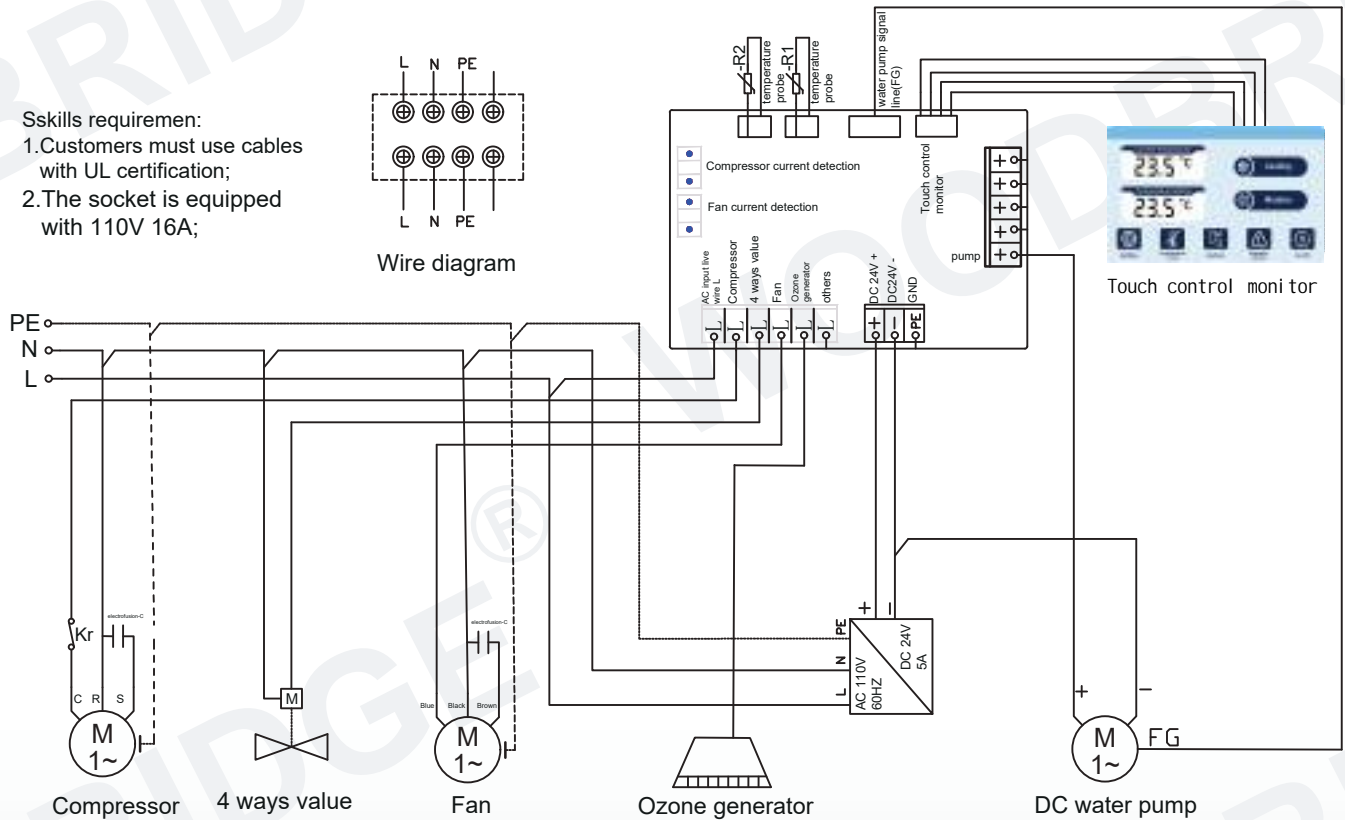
Sskills requiremen:
1.Customers must use cables with UL certification;
2.The socket is equipped with 110V 16A;

L N PE
L N PE
Wire diagram

-R2 temperature probe
-R1 temperature probe
water pump signal line(FG)

Compressor current detection
Fan current detection
Touch control monitor
pump

23.5 ℃
23.5 ℃
Touch control monitor

AC input live wire L
Compressor
4 ways value
Fan
Ozone generator
others
DC 24V +
DC24V -
GND
L L L L L L
+ − PE

PE
N
L

Kr
electrofusion-C
C R S
M 1~
Compressor

M
4 ways value

electrofusion-C
Blue Black Brown
M 1~
Fan

Ozone generator

+ −
PE
N
L
AC 110V 60HZ
DC 24V 5A

+ −
M 1~
FG
DC water pump